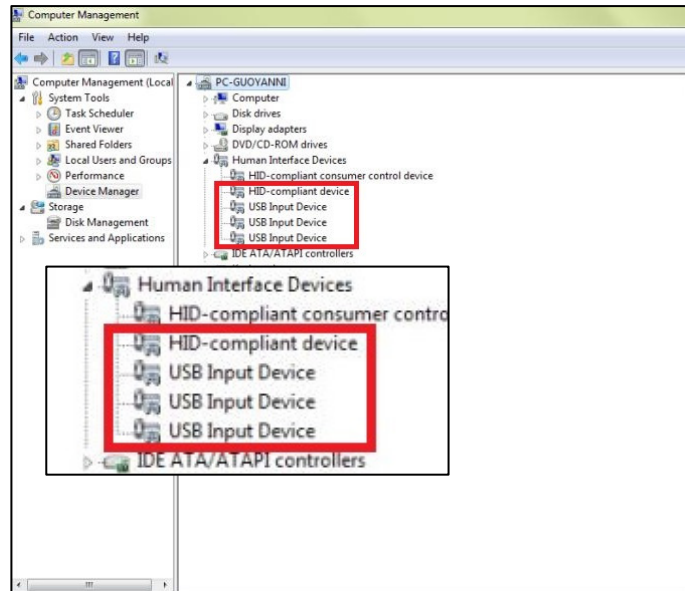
Computer Management

File Action View Help

Computer Management (Local
System Tools
Task Scheduler
Event Viewer
Shared Folders
Local Users and Groups
Performance
Device Manager
Storage
Disk Management
Services and Applications

PC-GUOYANNI
Computer
Disk drives
Display adapters
DVD/CD-ROM drives
Human Interface Devices
HID-compliant consumer control device
HID-compliant device
USB Input Device
USB Input Device
USB Input Device
IDE ATA/ATAPI controllers

Human Interface Devices
HID-compliant consumer contro
HID-compliant device
USB Input Device
USB Input Device
USB Input Device
IDE ATA/ATAPI controllers